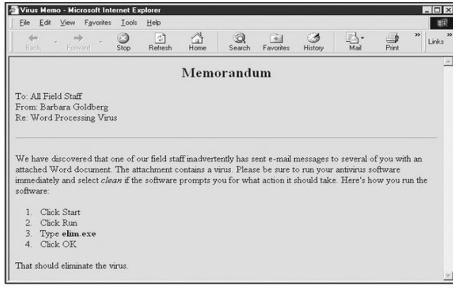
Virus Memo - Microsoft Internet Explorer

File Edit View Favorites Tools Help

Back Forward Stop Refresh Home Search Favorites History Mail Print Links

Memorandum

To: All Field Staff
From: Barbara Goldberg
Re: Word Processing Virus

We have discovered that one of our field staff inadvertently has sent e-mail messages to several of you with an attached Word document. The attachment contains a virus. Please be sure to run your antivirus software immediately and select *clean* if the software prompts you for what action it should take. Here's how you run the software:

1. Click Start
2. Click Run
3. Type **elim.exe**
4. Click OK

That should eliminate the virus.